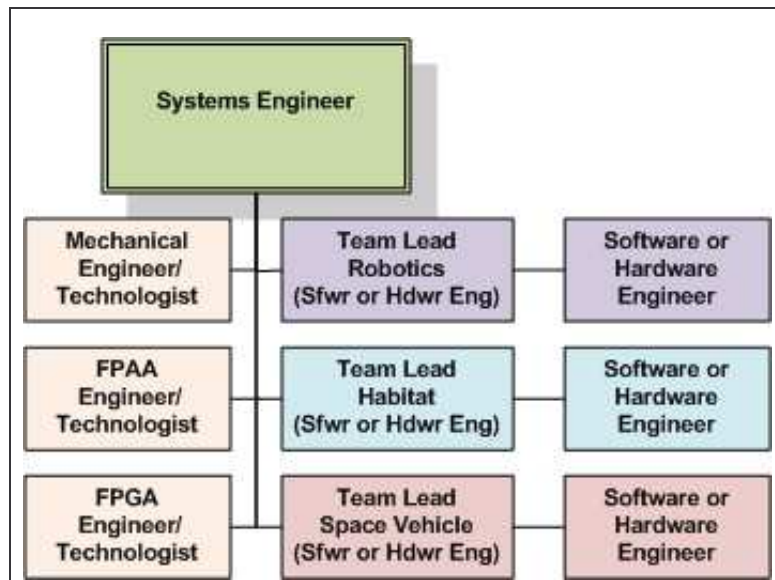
Systems Engineer

Mechanical Engineer/ Technologist

Team Lead Robotics (Sfwr or Hdwr Eng)

Software or Hardware Engineer

FPAA Engineer/ Technologist

Team Lead Habitat (Sfwr or Hdwr Eng)

Software or Hardware Engineer

FPGA Engineer/ Technologist

Team Lead Space Vehicle (Sfwr or Hdwr Eng)

Software or Hardware Engineer